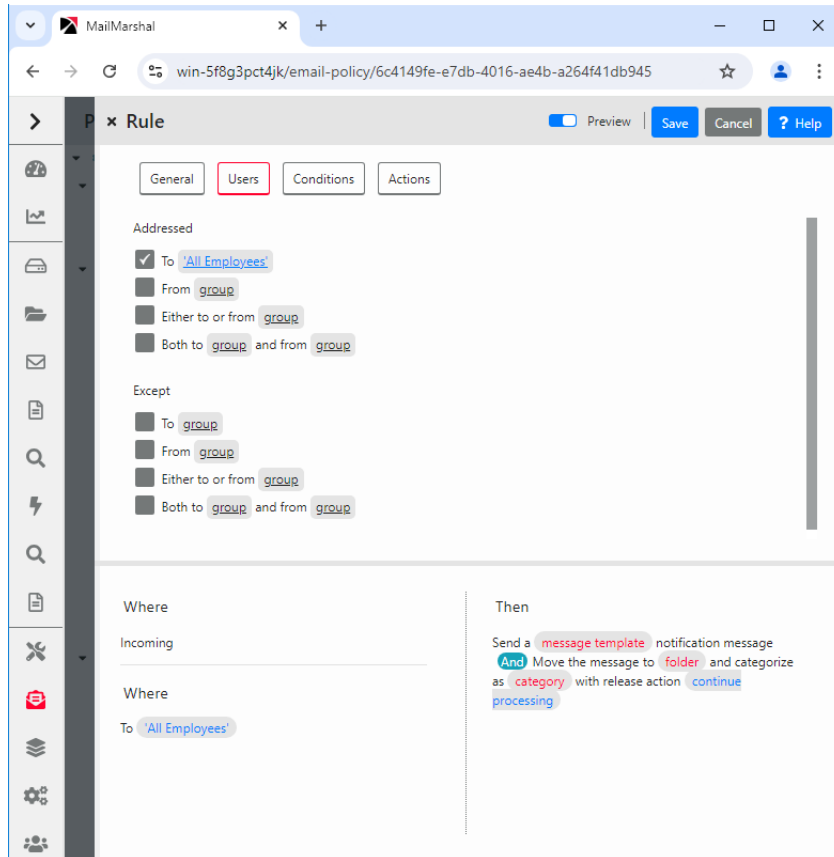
MailMarshal

win-5f8g3pct4jk/email-policy/6c4149fe-e7db-4016-ae4b-a264f41db945

P × Rule

Preview Save Cancel ? Help

General Users Conditions Actions

Addressed

To 'All Employees'

From group

Either to or from group

Both to group and from group

Except

To group

From group

Either to or from group

Both to group and from group

Where

Incoming

Where

To 'All Employees'

Then

Send a message template notification message And Move the message to folder and categorize as category with release action continue processing